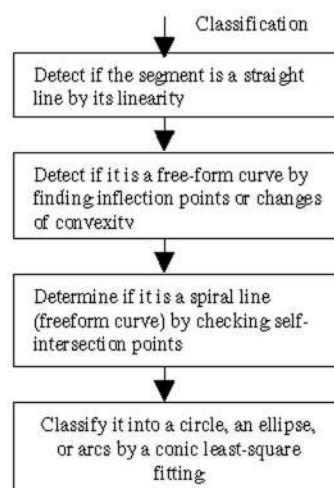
Classification

Detect if the segment is a straight line by its linearity

Detect if it is a free-form curve by finding inflection points or changes of convexity

Determine if it is a spiral line (freeform curve) by checking self-intersection points

Classify it into a circle, an ellipse, or arcs by a conic least-square fitting